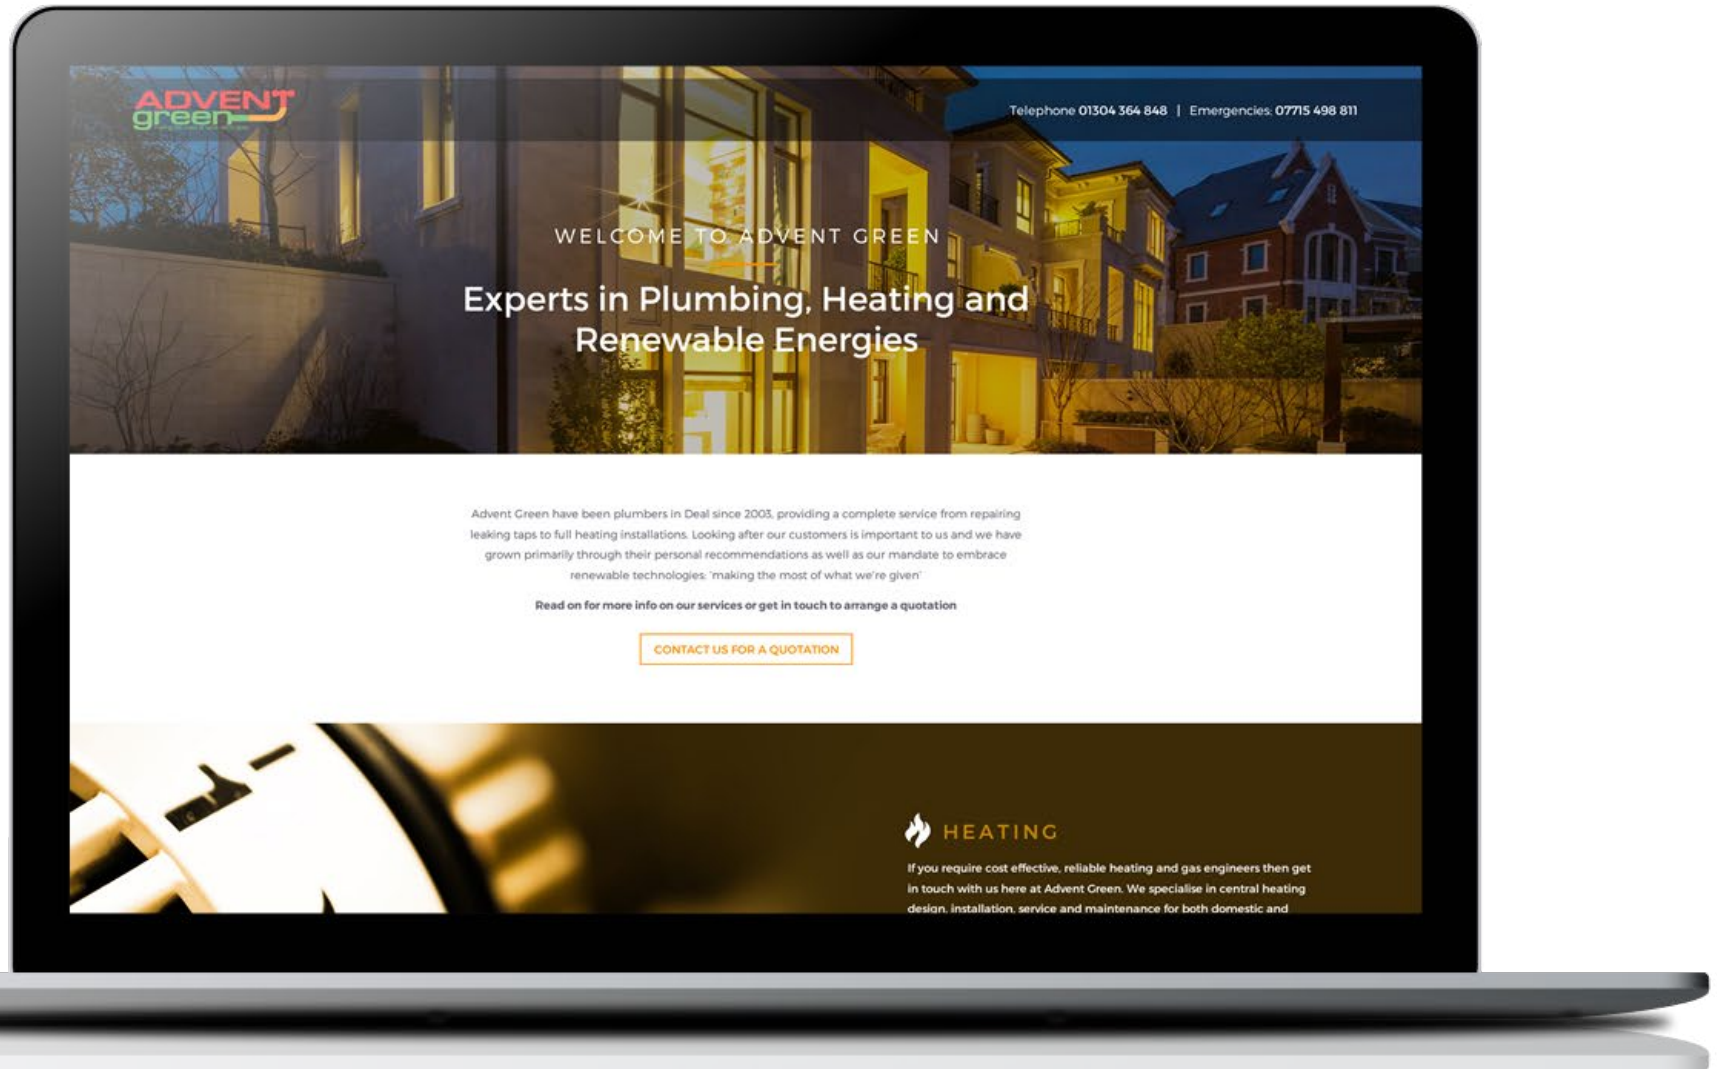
ADVENT green

Telephone 01304 364 848 | Emergencies: 07715 498 811

WELCOME TO ADVENT GREEN

Experts in Plumbing, Heating and Renewable Energies

Advent Green have been plumbers in Deal since 2003, providing a complete service from repairing leaking taps to full heating installations. Looking after our customers is important to us and we have grown primarily through their personal recommendations as well as our mandate to embrace renewable technologies: 'making the most of what we're given'

Read on for more info on our services or get in touch to arrange a quotation

CONTACT US FOR A QUOTATION

HEATING

If you require cost effective, reliable heating and gas engineers then get in touch with us here at Advent Green. We specialise in central heating design, installation, service and maintenance for both domestic and